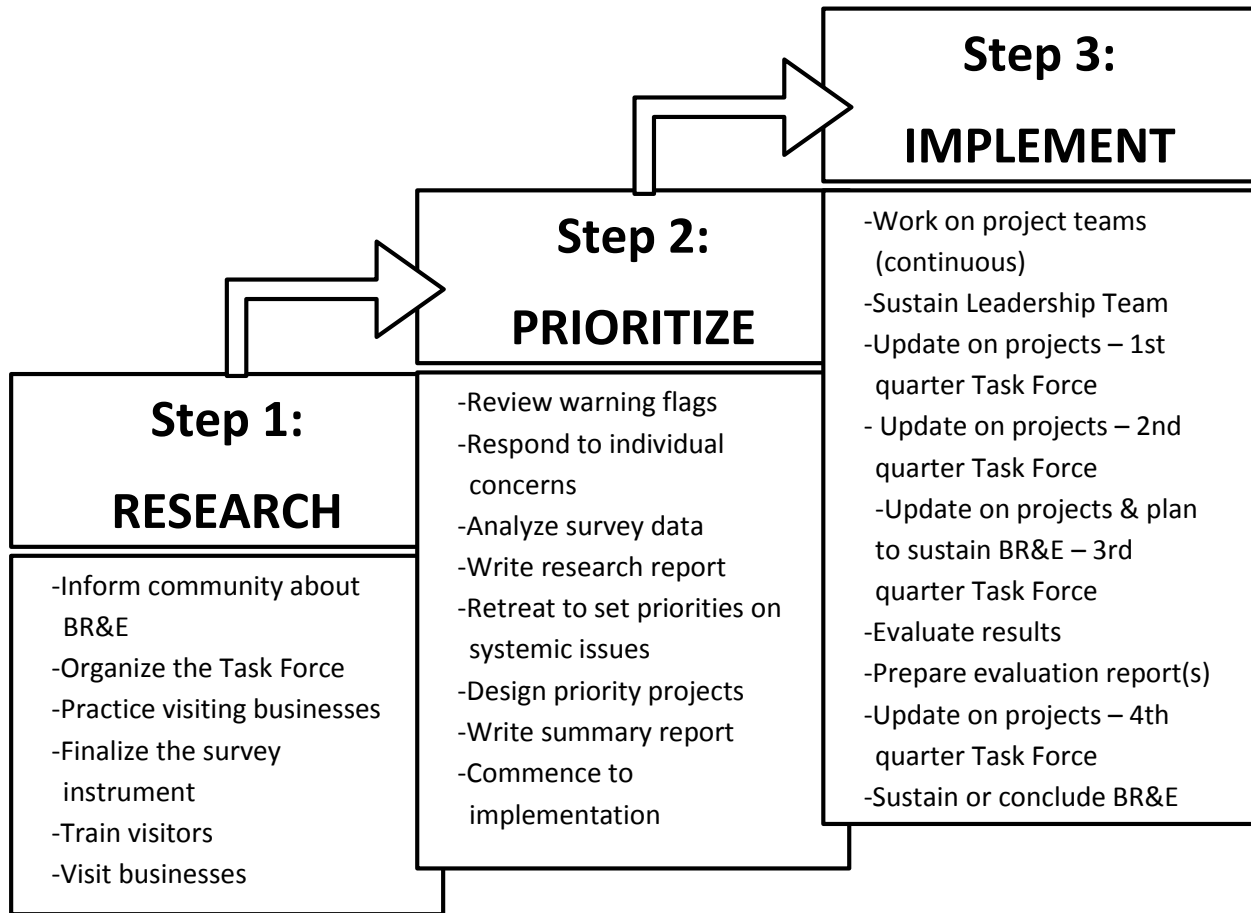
Step 1:

RESEARCH

-Inform community about BR&E
-Organize the Task Force
-Practice visiting businesses
-Finalize the survey instrument
-Train visitors
-Visit businesses

Step 2:

PRIORITIZE

-Review warning flags
-Respond to individual concerns
-Analyze survey data
-Write research report
-Retreat to set priorities on systemic issues
-Design priority projects
-Write summary report
-Commence to implementation

Step 3:

IMPLEMENT

-Work on project teams (continuous)
-Sustain Leadership Team
-Update on projects – 1st quarter Task Force
- Update on projects – 2nd quarter Task Force
-Update on projects & plan to sustain BR&E – 3rd quarter Task Force
-Evaluate results
-Prepare evaluation report(s)
-Update on projects – 4th quarter Task Force
-Sustain or conclude BR&E